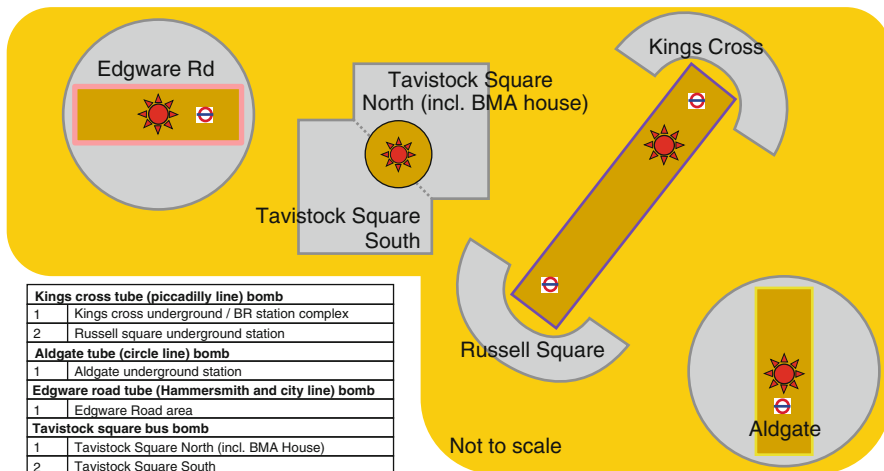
Edgware Rd

Tavistock Square North (incl. BMA house)

Tavistock Square South

Kings Cross

Russell Square

Aldgate

Not to scale

| Kings cross tube (piccadilly line) bomb | |
|---|---|
| 1 | Kings cross underground / BR station complex |
| 2 | Russell square underground station |
| **Aldgate tube (circle line) bomb** | |
| 1 | Aldgate underground station |
| **Edgware road tube (Hammersmith and city line) bomb** | |
| 1 | Edgware Road area |
| **Tavistock square bus bomb** | |
| 1 | Tavistock Square North (incl. BMA House) |
| 2 | Tavistock Square South |